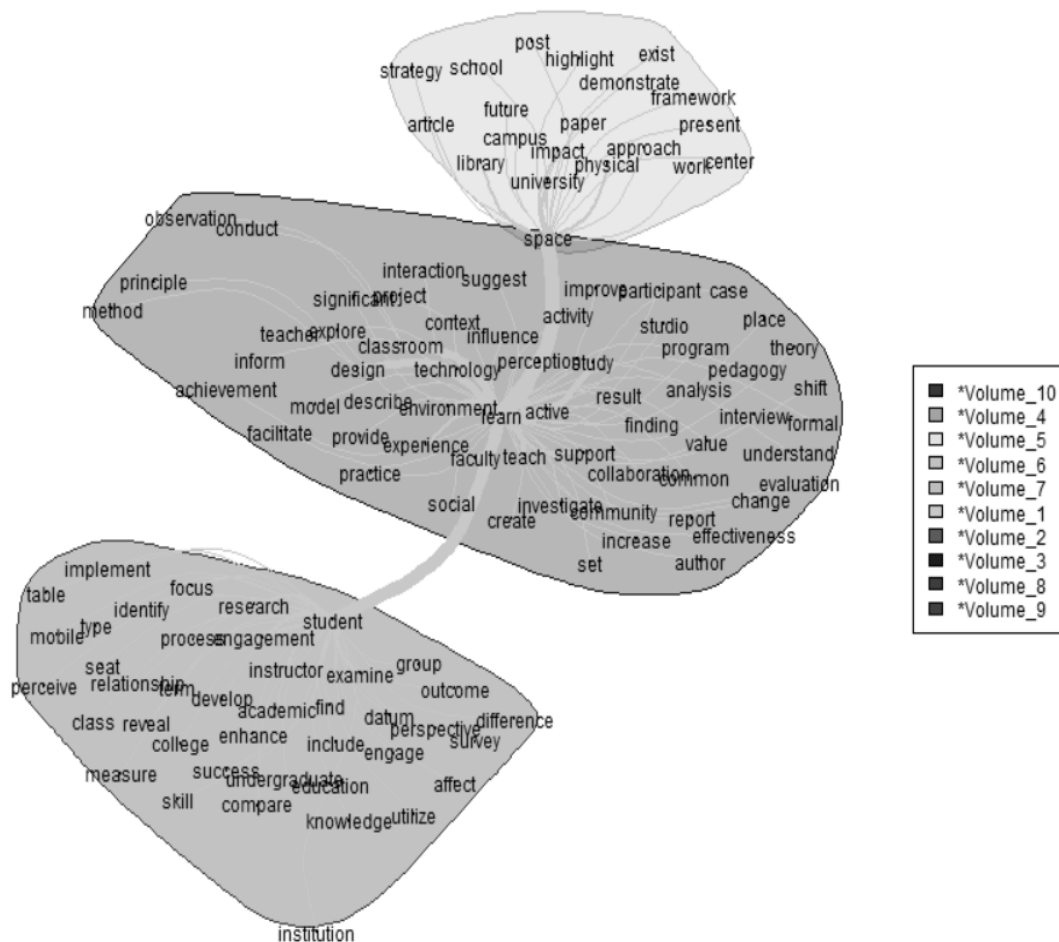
post highlight exist
strategy school demonstrate
framework
future
article paper present
campus
impact approach
library physical work center
university
space

observation conduct
interaction suggest
principle improve participant case
significant project
method
context
teacher explore influence activity studio place
classroom
inform program theory
design technology perception study
pedagogy
achievement analysis shift
model describe environment learn active result
interview formal
facilitate provide finding
experience value understand
faculty teach support
practice collaboration common evaluation
change
social investigate
create community report
effectiveness
increase
set author

implement
focus
table identify research
student
mobile type process engagement
seat group
instructor examine
perceive relationship term outcome
develop
academic find
class reveal datum perspective difference
college enhance include engage survey
measure success undergraduate education affect
skill compare
knowledge utilize

institution

*Volume_10
*Volume_4
*Volume_5
*Volume_6
*Volume_7
*Volume_1
*Volume_2
*Volume_3
*Volume_8
*Volume_9